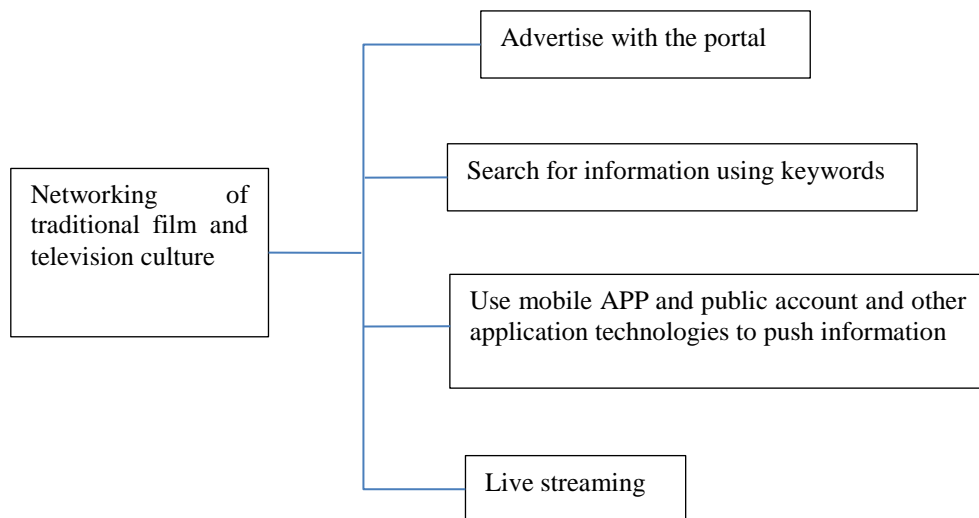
Networking of traditional film and television culture

Advertise with the portal

Search for information using keywords

Use mobile APP and public account and other application technologies to push information

Live streaming